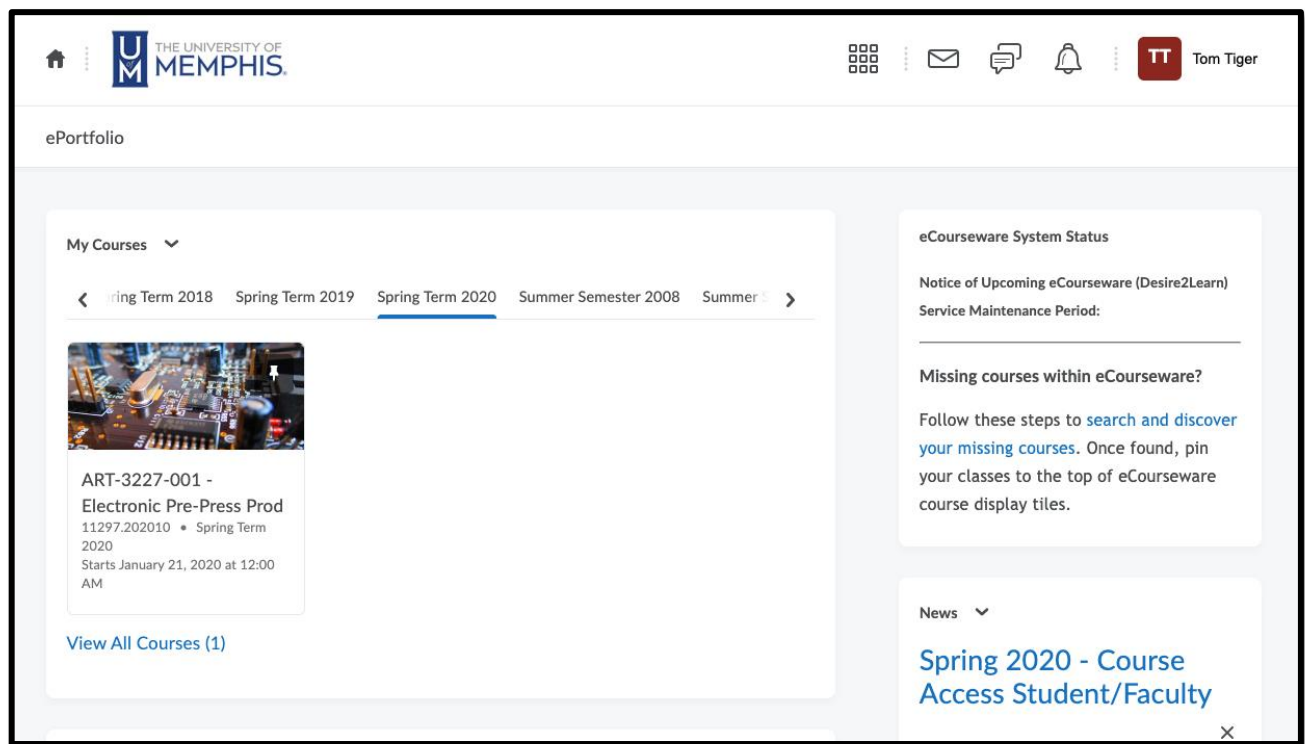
THE UNIVERSITY OF MEMPHIS.

TT Tom Tiger

ePortfolio

My Courses

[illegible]ring Term 2018 Spring Term 2019 Spring Term 2020 Summer Semester 2008 Summer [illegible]

ART-3227-001 - Electronic Pre-Press Prod
11297.202010 • Spring Term 2020
Starts January 21, 2020 at 12:00 AM

View All Courses (1)

eCourseware System Status

Notice of Upcoming eCourseware (Desire2Learn) Service Maintenance Period:

Missing courses within eCourseware?

Follow these steps to search and discover your missing courses. Once found, pin your classes to the top of eCourseware course display tiles.

News

Spring 2020 - Course Access Student/Faculty

×